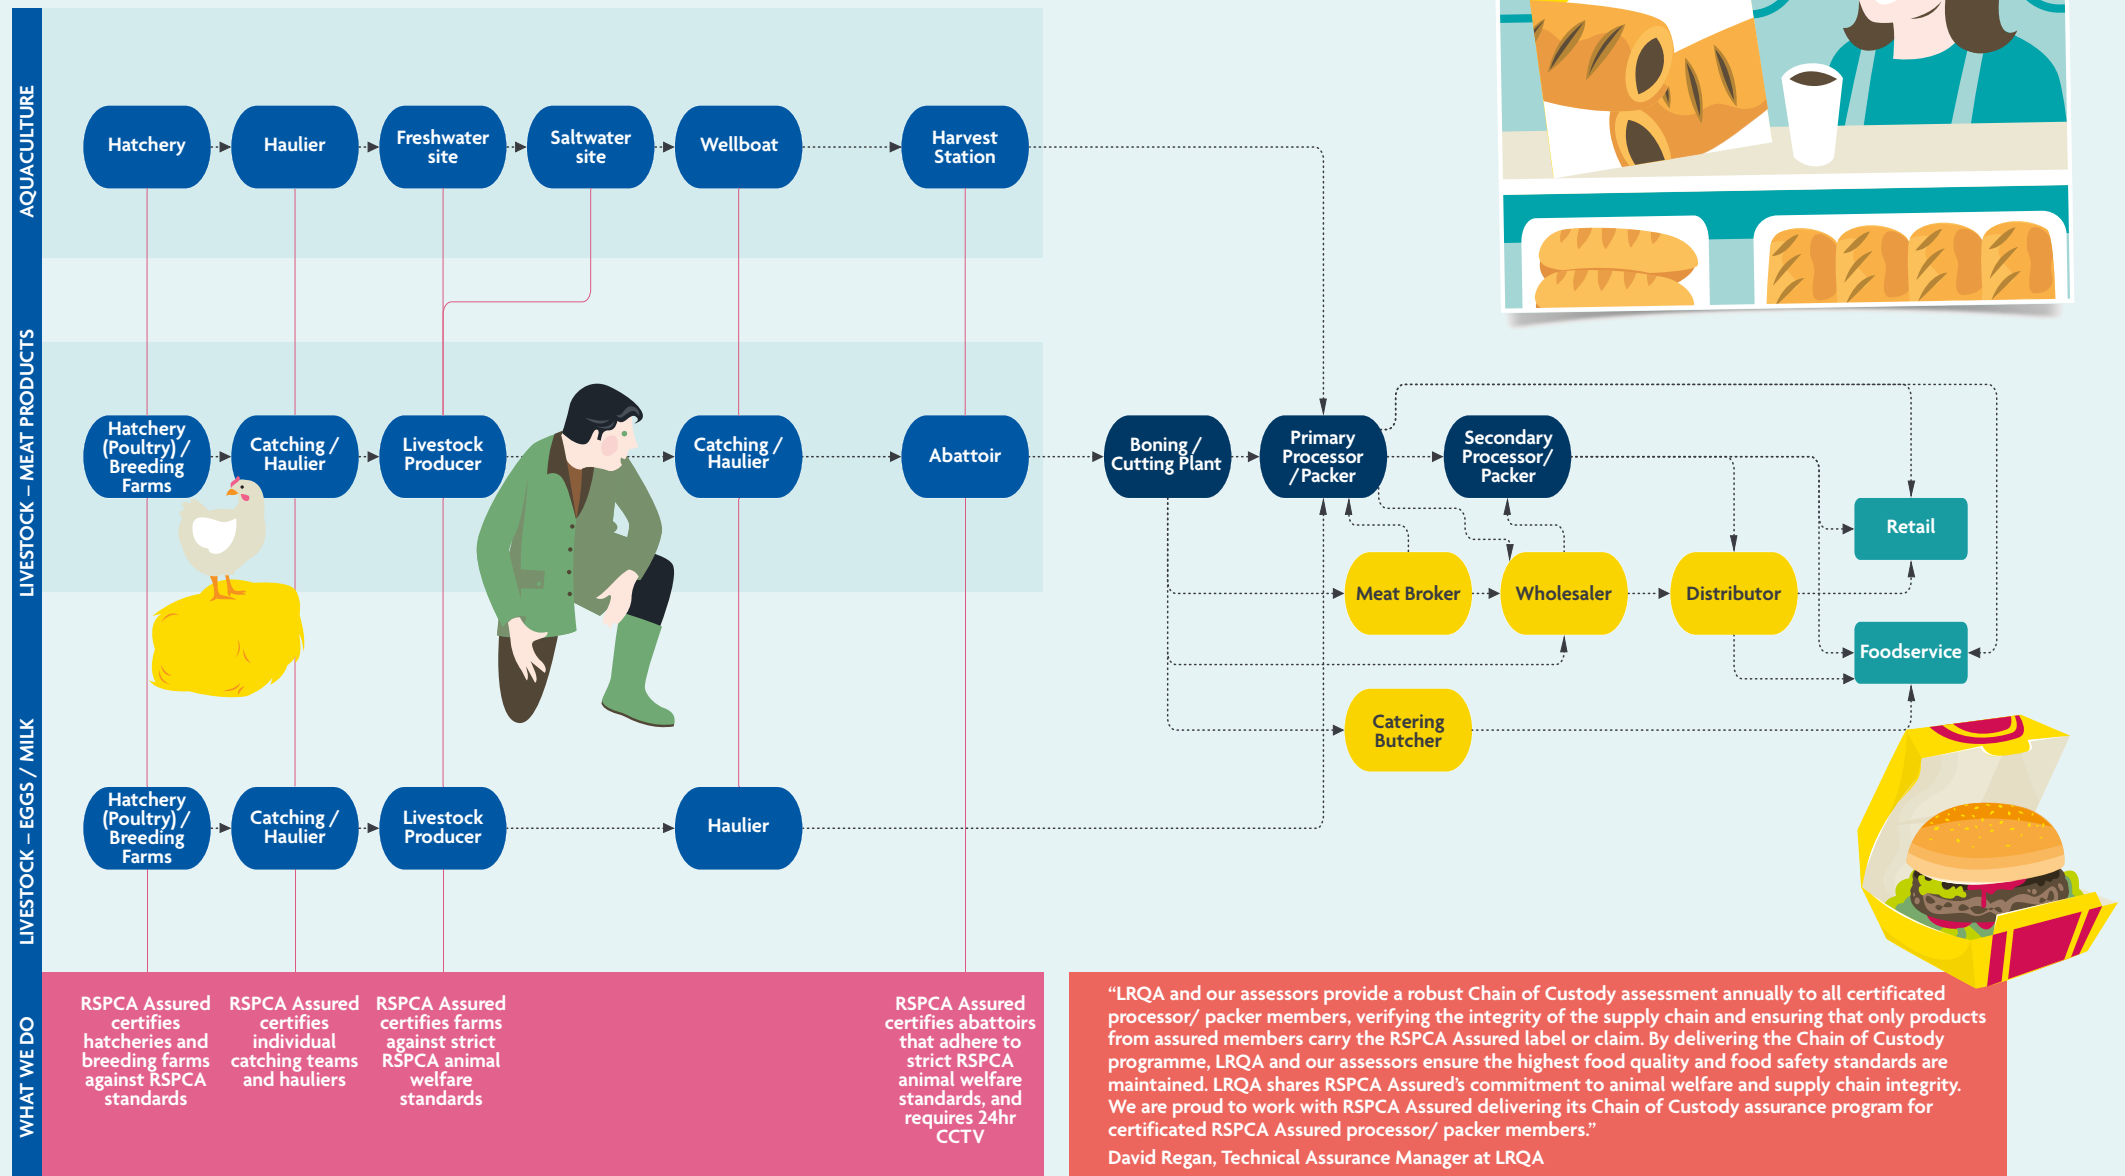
AQUACULTURE

Hatchery
Haulier
Freshwater site
Saltwater site
Wellboat
Harvest Station

LIVESTOCK – MEAT PRODUCTS

Hatchery (Poultry) / Breeding Farms
Catching / Haulier
Livestock Producer
Catching / Haulier
Abattoir
Boning / Cutting Plant
Primary Processor / Packer
Secondary Processor/ Packer
Retail
Meat Broker
Wholesaler
Distributor
Foodservice
Catering Butcher

LIVESTOCK – EGGS / MILK

Hatchery (Poultry) / Breeding Farms
Catching / Haulier
Livestock Producer
Haulier

WHAT WE DO

RSPCA Assured certifies hatcheries and breeding farms against RSPCA standards

RSPCA Assured certifies individual catching teams and hauliers

RSPCA Assured certifies farms against strict RSPCA animal welfare standards

RSPCA Assured certifies abattoirs that adhere to strict RSPCA animal welfare standards, and requires 24hr CCTV

“LRQA and our assessors provide a robust Chain of Custody assessment annually to all certificated processor/ packer members, verifying the integrity of the supply chain and ensuring that only products from assured members carry the RSPCA Assured label or claim. By delivering the Chain of Custody programme, LRQA and our assessors ensure the highest food quality and food safety standards are maintained. LRQA shares RSPCA Assured’s commitment to animal welfare and supply chain integrity. We are proud to work with RSPCA Assured delivering its Chain of Custody assurance program for certificated RSPCA Assured processor/ packer members.”
David Regan, Technical Assurance Manager at LRQA